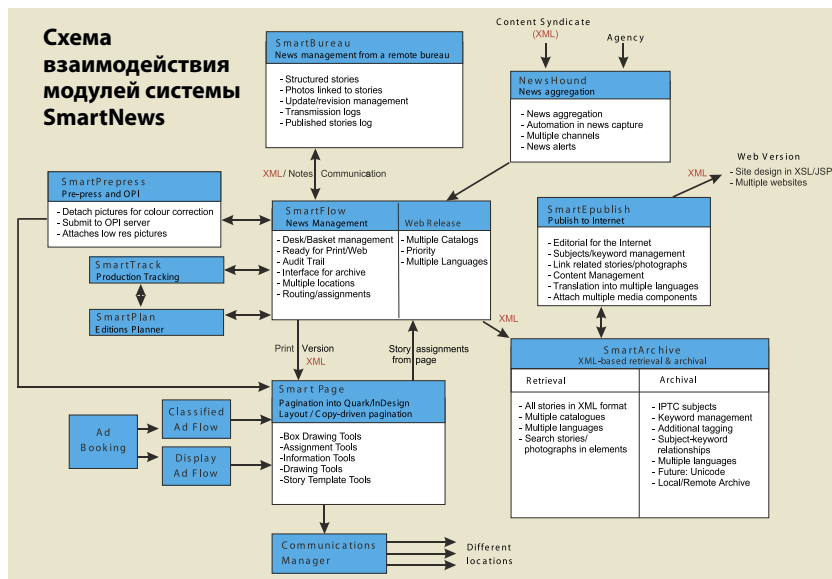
Схема взаимодействия модулей системы SmartNews

SmartBureau
News management from a remote bureau
- Structured stories
- Photos linked to stories
- Update/revision management
- Transmission logs
- Published stories log

Content Syndicate
(XML)
Agency

NewsHound
News aggregation
- News aggregation
- Automation in news capture
- Multiple channels
- News alerts

Web Version
XML
- Site design in XSL/JSP
- Multiple websites

SmartPrepress
Pre-press and OPI
- Detach pictures for colour correction
- Submit to OPI server
- Attaches low res pictures

XML/ Notes Communication

SmartFlow
News Management
- Desk/Basket management
- Ready for Print/Web
- Audit Trail
- Interface for archive
- Multiple locations
- Routing/assignments

Web Release
- Multiple Catalogs
- Priority
- Multiple Languages

SmartEpublish
Publish to Internet
- Editorial for the Internet
- Subjects/keyword management
- Link related stories/photographs
- Content Management
- Translation into multiple languages
- Attach multiple media components

SmartTrack
Production Tracking

SmartPlan
Editions Planner

XML

Print Version
XML

Story assignments from page

SmartArchive
XML-based retrieval & archival

Retrieval
- All stories in XML format
- Multiple catalogues
- Multiple languages
- Search stories/ photographs in elements

Archival
- IPTC subjects
- Keyword management
- Additional tagging
- Subject-keyword relationships
- Multiple languages
- Future: Unicode
- Local/Remote Archive

Smart Page
Pagination into Quark/InDesign
Layout / Copy-driven pagination
-Box Drawing Tools
-Assignment Tools
-Information Tools
-Drawing Tools
-Story Template Tools

Ad Booking

Classified Ad Flow

Display Ad Flow

Communications Manager

Different locations